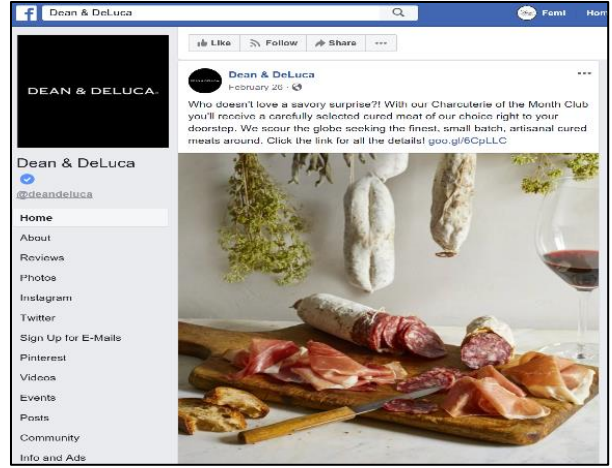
Dean & DeLuca

Femi

Hom

DEAN & DELUCA.

Dean & DeLuca

@deandeluca

Home

About

Reviews

Photos

Instagram

Twitter

Sign Up for E-Mails

Pinterest

Videos

Events

Posts

Community

Info and Ads

Like

Follow

Share

···

Dean & DeLuca

February 26 ·

···

Who doesn't love a savory surprise?! With our Charcuterie of the Month Club you'll receive a carefully selected cured meat of our choice right to your doorstep. We scour the globe seeking the finest, small batch, artisanal cured meats around. Click the link for all the details! goo.gl/6CpLLC